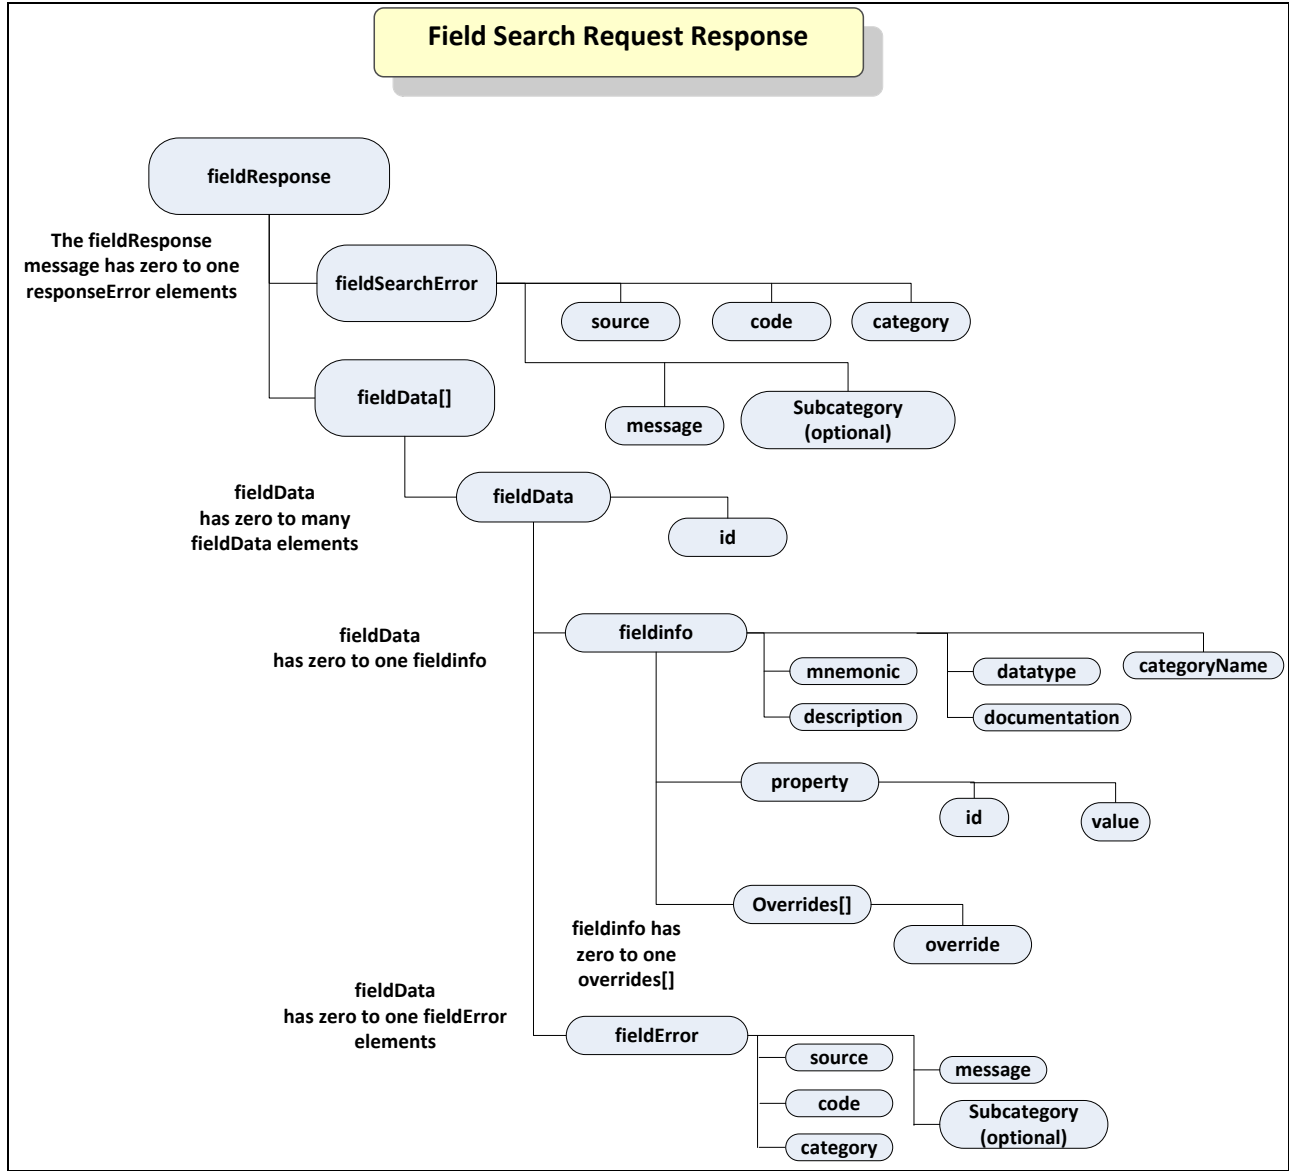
Field Search Request Response

fieldResponse

The fieldResponse message has zero to one responseError elements

fieldSearchError

source

code

category

message

Subcategory (optional)

fieldData[]

fieldData has zero to many fieldData elements

fieldData

id

fieldData has zero to one fieldinfo

fieldinfo

mnemonic

description

datatype

documentation

categoryName

property

id

value

Overrides[]

override

fieldinfo has zero to one overrides[]

fieldData has zero to one fieldError elements

fieldError

source

code

category

message

Subcategory (optional)